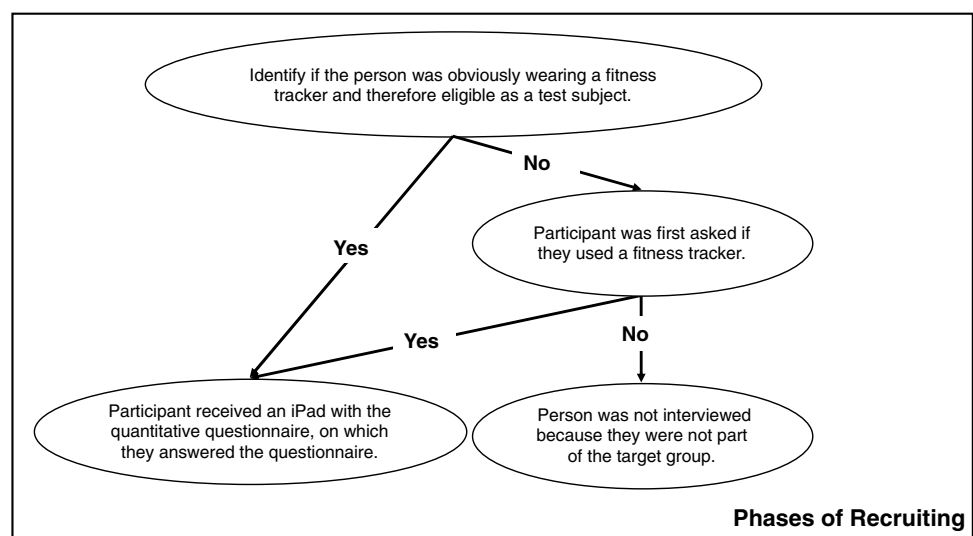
Identify if the person was obviously wearing a fitness tracker and therefore eligible as a test subject.

No

Yes

Participant was first asked if they used a fitness tracker.

Yes

No

Participant received an iPad with the quantitative questionnaire, on which they answered the questionnaire.

Person was not interviewed because they were not part of the target group.

Phases of Recruiting